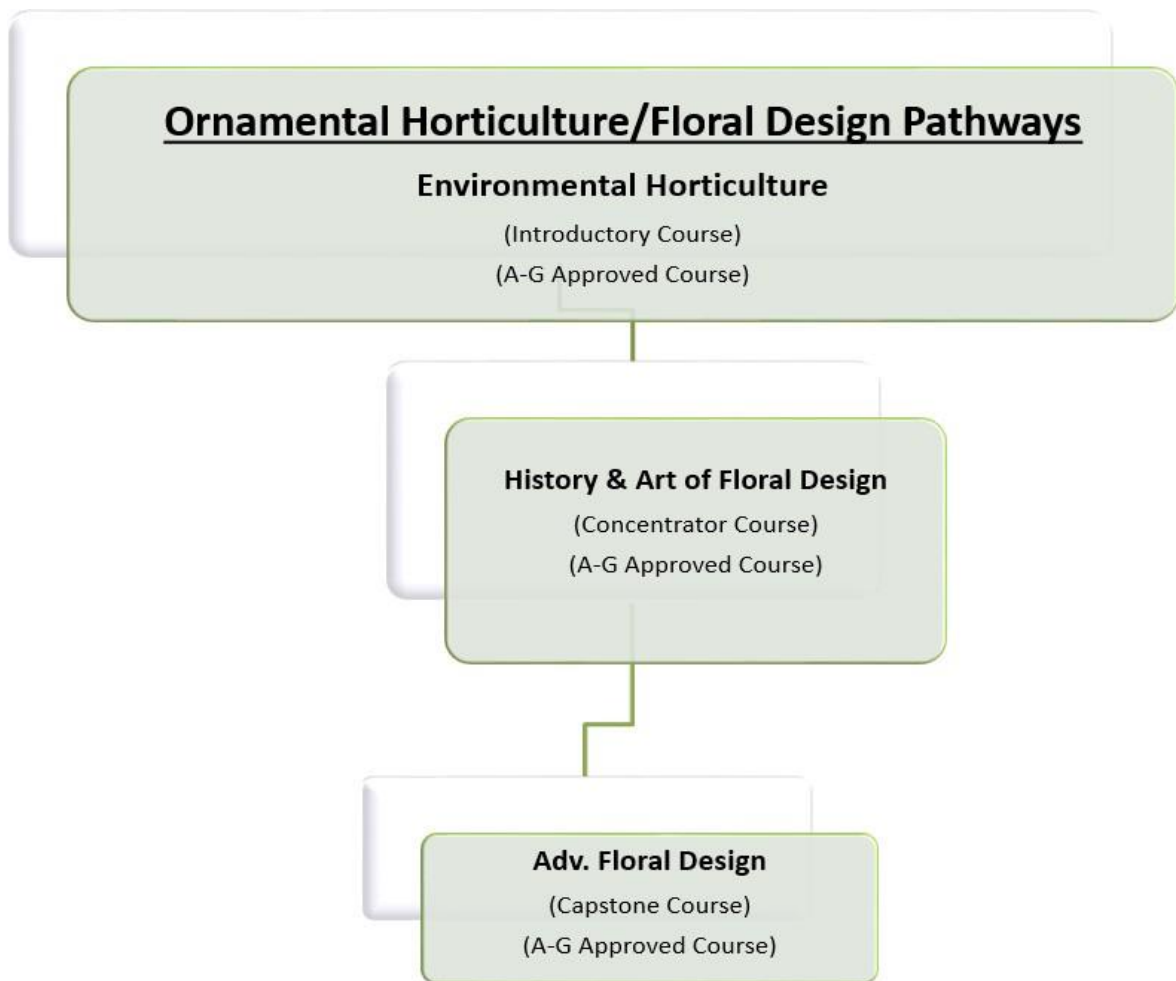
Ornamental Horticulture/Floral Design Pathways

Environmental Horticulture

(Introductory Course)

(A-G Approved Course)

History & Art of Floral Design

(Concentrator Course)

(A-G Approved Course)

Adv. Floral Design

(Capstone Course)

(A-G Approved Course)